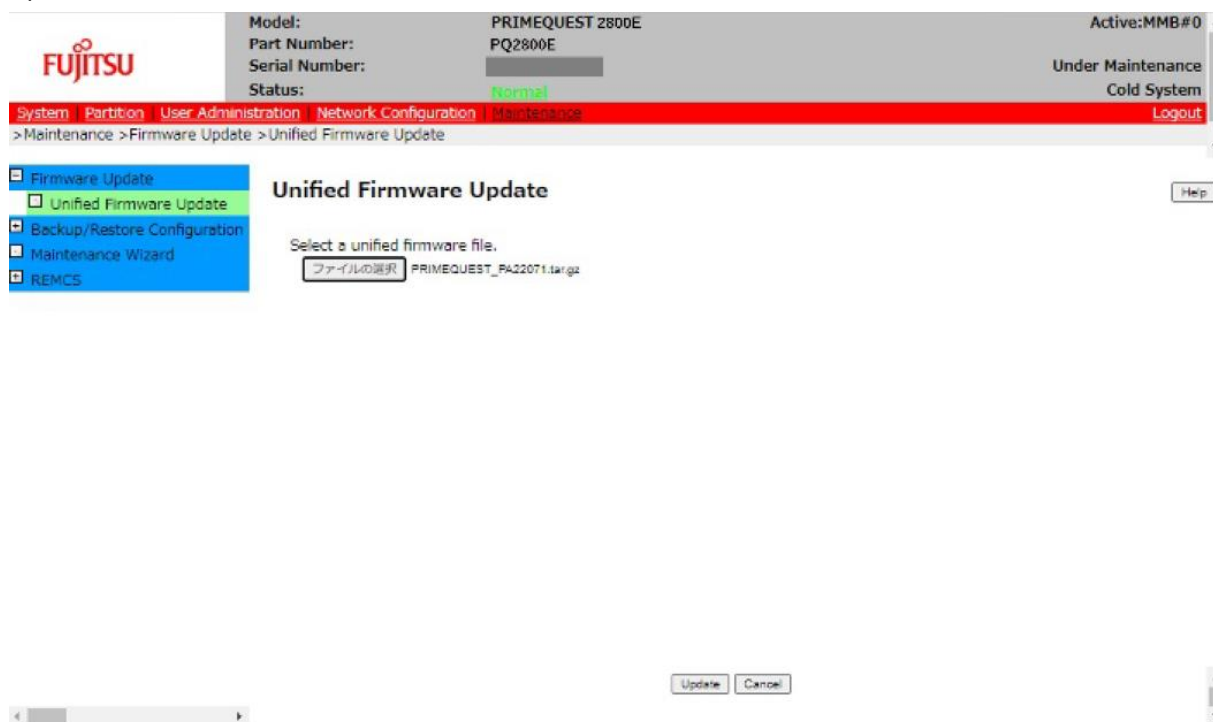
FUJITSU

Model: PRIMEQUEST 2800E
Part Number: PQ2800E
Serial Number: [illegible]
Status: Normal

Active:MMB#0
Under Maintenance
Cold System

System | Partition | User Administration | Network Configuration | Maintenance | Logout

>Maintenance >Firmware Update >Unified Firmware Update

Firmware Update
Unified Firmware Update
Backup/Restore Configuration
Maintenance Wizard
REMCS

Unified Firmware Update

Help

Select a unified firmware file.
ファイルの選択 PRIMEQUEST_PA22071.tar.gz

Update Cancel